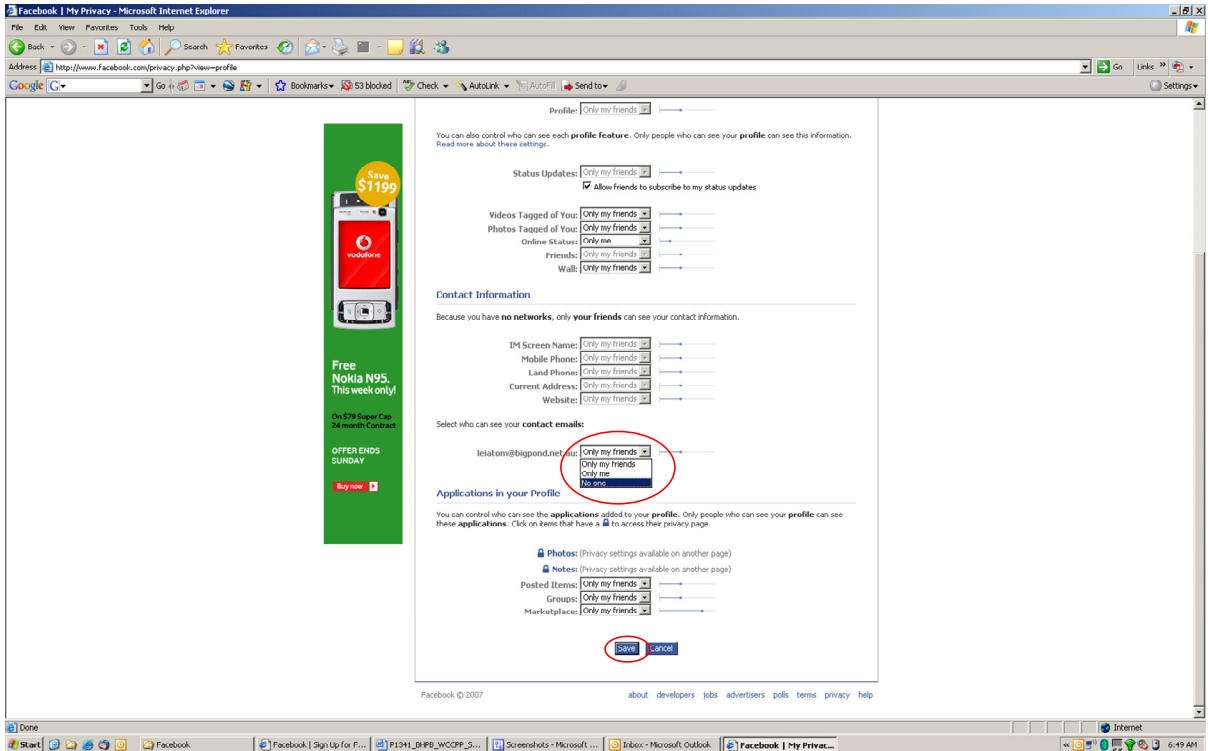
Facebook | My Privacy - Microsoft Internet Explorer

File Edit View Favorites Tools Help

Back Search Favorites

Address http://www.facebook.com/privacy.php?view=profile

Go Links

Google G Go Bookmarks 53 blocked Check AutoLink AutoFill Send to Settings

Save $1199

vodafone

Free Nokia N95. This week only!

On $79 Super Cap 24 month Contract

OFFER ENDS SUNDAY

Buy now

Profile: Only my friends

You can also control who can see each profile feature. Only people who can see your profile can see this information. Read more about these settings.

Status Updates: Only my friends
Allow friends to subscribe to my status updates

Videos Tagged of You: Only my friends
Photos Tagged of You: Only my friends
Online Status: Only me
Friends: Only my friends
Wall: Only my friends

Contact Information

Because you have no networks, only your friends can see your contact information.

IM Screen Name: Only my friends
Mobile Phone: Only my friends
Land Phone: Only my friends
Current Address: Only my friends
Website: Only my friends

Select who can see your contact emails:

leiatom@bigpond.net.au: Only my friends
Only my friends
Only me
No one

Applications in your Profile

You can control who can see the applications added to your profile. Only people who can see your profile can see these applications. Click on items that have a to access their privacy page.

Photos: (Privacy settings available on another page)
Notes: (Privacy settings available on another page)
Posted Items: Only my friends
Groups: Only my friends
Marketplace: Only my friends

Save Cancel

Facebook © 2007

about developers jobs advertisers polls terms privacy help

Done

Internet

Start Facebook Facebook | Sign Up for F... P1341_BHPB_WCCPP_S... Screenshots - Microsoft ... Inbox - Microsoft Outlook Facebook | My Privac... 6:49 AM